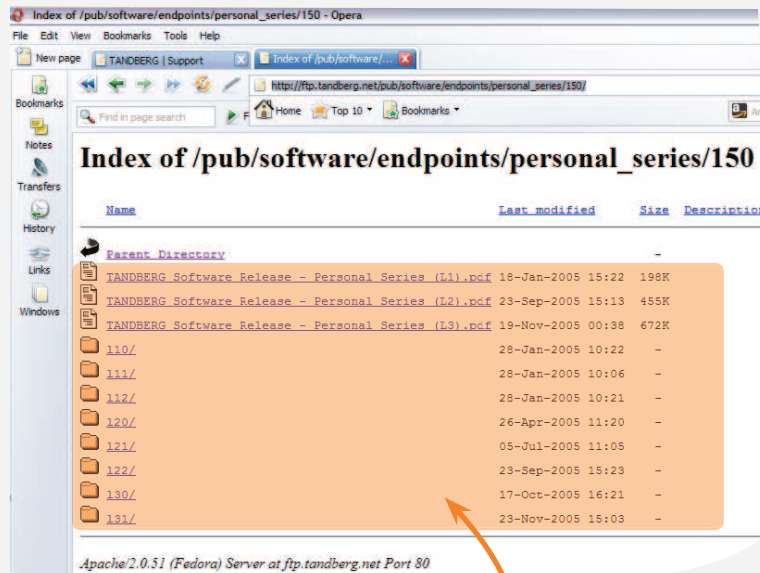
Index of /pub/software/endpoints/personal_series/150 - Opera

File Edit View Bookmarks Tools Help

New page | TANDBERG | Support | Index of /pub/software/...

Bookmarks
Notes
Transfers
History
Links
Windows

http://ftp.tandberg.net/pub/software/endpoints/personal_series/150/

Find in page search

Home Top 10 Bookmarks

# Index of /pub/software/endpoints/personal_series/150

| Name | Last modified | Size | Description |
|---|---|---|---|
| Parent Directory | | - | |
| TANDBERG Software Release - Personal Series (L1).pdf | 18-Jan-2005 15:22 | 198K | |
| TANDBERG Software Release - Personal Series (L2).pdf | 23-Sep-2005 15:13 | 455K | |
| TANDBERG Software Release - Personal Series (L3).pdf | 19-Nov-2005 00:38 | 672K | |
| 110/ | 28-Jan-2005 10:22 | - | |
| 111/ | 28-Jan-2005 10:06 | - | |
| 112/ | 28-Jan-2005 10:21 | - | |
| 120/ | 26-Apr-2005 11:20 | - | |
| 121/ | 05-Jul-2005 11:05 | - | |
| 122/ | 23-Sep-2005 15:23 | - | |
| 130/ | 17-Oct-2005 16:21 | - | |
| 131/ | 23-Nov-2005 15:03 | - | |

Apache/2.0.51 (Fedora) Server at ftp.tandberg.net Port 80